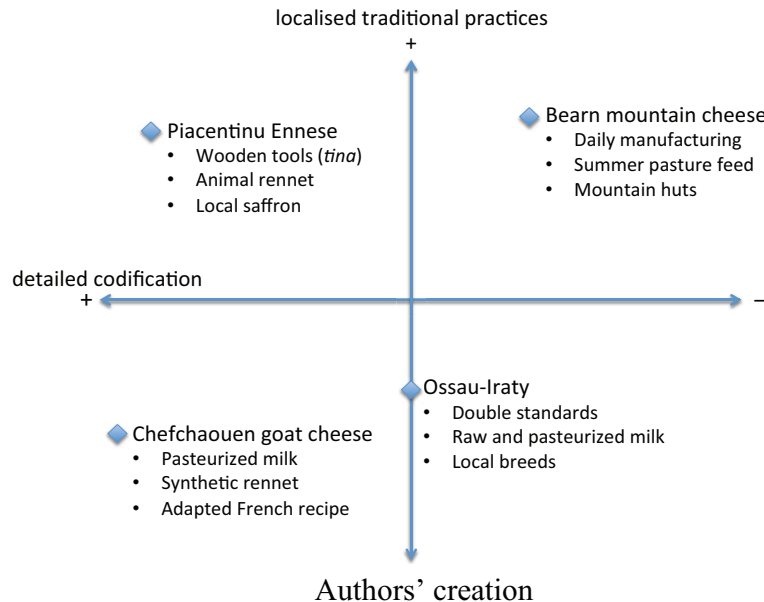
localised traditional practices

+

Piacentinu Ennese
• Wooden tools (*tina*)
• Animal rennet
• Local saffron

Bearn mountain cheese
• Daily manufacturing
• Summer pasture feed
• Mountain huts

detailed codification

+

–

Ossau-Iraty
• Double standards
• Raw and pasteurized milk
• Local breeds

Chefchaouen goat cheese
• Pasteurized milk
• Synthetic rennet
• Adapted French recipe

Authors' creation